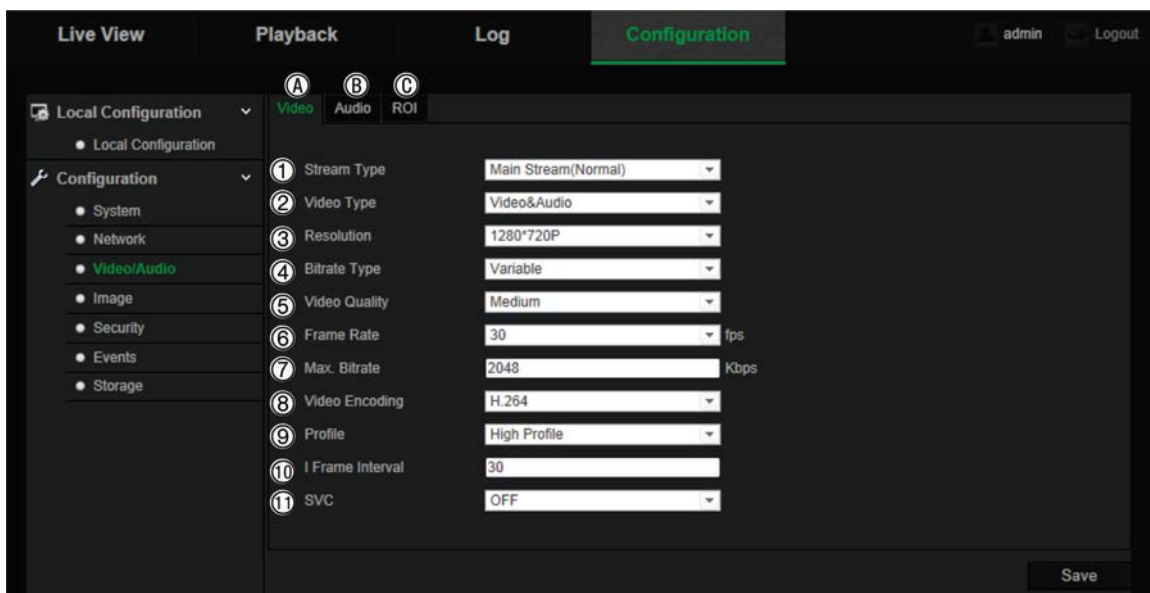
Live View Playback Log Configuration admin Logout

Local Configuration
Local Configuration
Configuration
System
Network
Video/Audio
Image
Security
Events
Storage

A B C
Video Audio ROI

1 Stream Type Main Stream(Normal)
2 Video Type Video&Audio
3 Resolution 1280*720P
4 Bitrate Type Variable
5 Video Quality Medium
6 Frame Rate 30 fps
7 Max. Bitrate 2048 Kbps
8 Video Encoding H.264
9 Profile High Profile
10 I Frame Interval 30
11 SVC OFF

Save